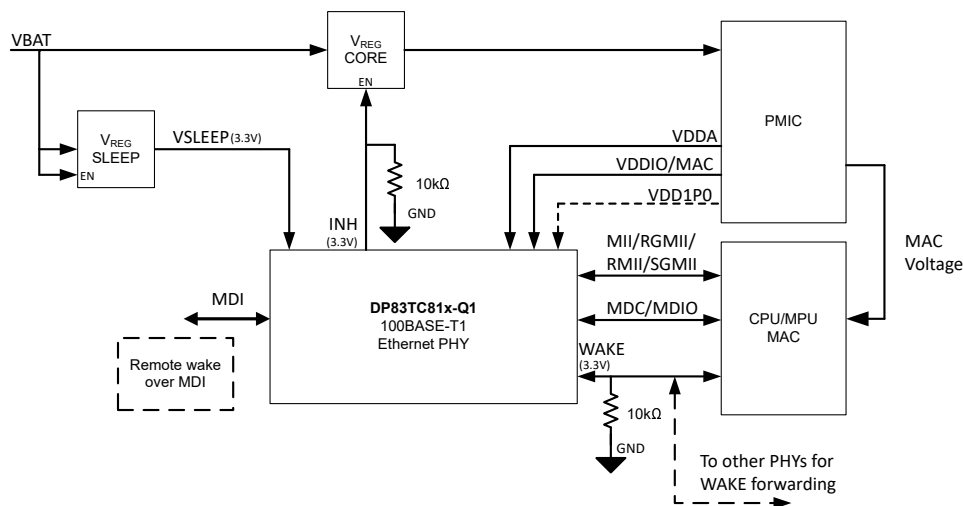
VBAT

$V_{REG}$
CORE
EN

$V_{REG}$
SLEEP
EN

VSLEEP(3.3V)

10kΩ
GND

INH
(3.3V)

PMIC

VDDA
VDDIO/MAC
VDD1P0

MAC
Voltage

MII/RGMII/
RMII/SGMII

MDC/MDIO

MDI

DP83TC81x-Q1
100BASE-T1
Ethernet PHY

CPU/MPU
MAC

Remote wake
over MDI

WAKE
(3.3V)

10kΩ
GND

To other PHYs for
WAKE forwarding